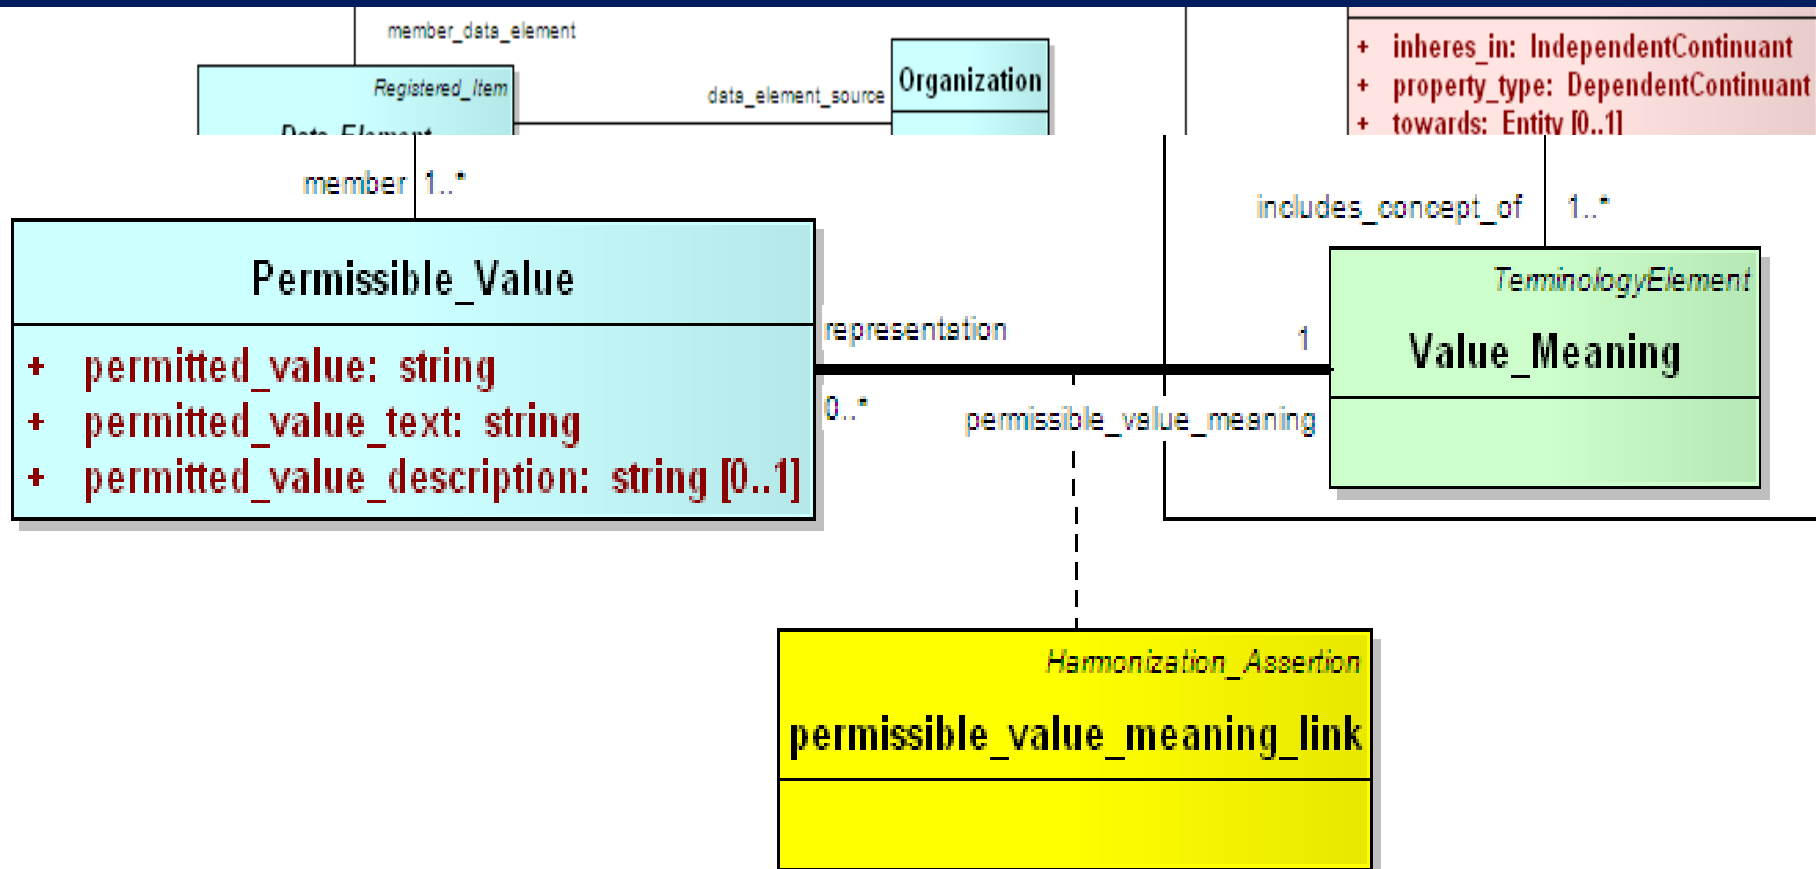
member_data_element

Registered_Item

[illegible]

data_element_source

Organization

+ inheres_in: IndependentContinuant
+ property_type: DependentContinuant
+ towards: Entity [0..1]

member 1..*

includes_concept_of 1..*

Permissible_Value

+ permitted_value: string
+ permitted_value_text: string
+ permitted_value_description: string [0..1]

representation

1

0..*

permissible_value_meaning

TerminologyElement

Value_Meaning

Harmonization_Assertion

permissible_value_meaning_link